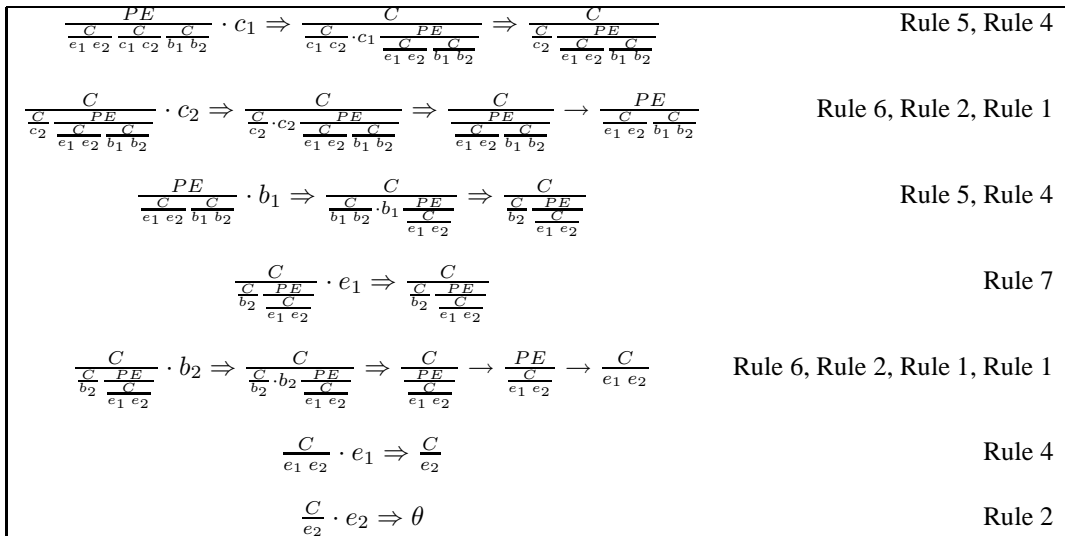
$\frac{PE}{\frac{C}{e_1\ e_2}\frac{C}{c_1\ c_2}\frac{C}{b_1\ b_2}} \cdot c_1 \Rightarrow \frac{C}{\frac{C}{c_1\ c_2}\cdot c_1 \frac{PE}{\frac{C}{e_1\ e_2}\frac{C}{b_1\ b_2}}} \Rightarrow \frac{C}{\frac{C}{c_2}\frac{PE}{\frac{C}{e_1\ e_2}\frac{C}{b_1\ b_2}}}$ Rule 5, Rule 4

$\frac{C}{\frac{C}{c_2}\frac{PE}{\frac{C}{e_1\ e_2}\frac{C}{b_1\ b_2}}} \cdot c_2 \Rightarrow \frac{C}{\frac{C}{c_2}\cdot c_2 \frac{PE}{\frac{C}{e_1\ e_2}\frac{C}{b_1\ b_2}}} \Rightarrow \frac{C}{\frac{PE}{\frac{C}{e_1\ e_2}\frac{C}{b_1\ b_2}}} \rightarrow \frac{PE}{\frac{C}{e_1\ e_2}\frac{C}{b_1\ b_2}}$ Rule 6, Rule 2, Rule 1

$\frac{PE}{\frac{C}{e_1\ e_2}\frac{C}{b_1\ b_2}} \cdot b_1 \Rightarrow \frac{C}{\frac{C}{b_1\ b_2}\cdot b_1 \frac{PE}{\frac{C}{e_1\ e_2}}} \Rightarrow \frac{C}{\frac{C}{b_2}\frac{PE}{\frac{C}{e_1\ e_2}}}$ Rule 5, Rule 4

$\frac{C}{\frac{C}{b_2}\frac{PE}{\frac{C}{e_1\ e_2}}} \cdot e_1 \Rightarrow \frac{C}{\frac{C}{b_2}\frac{PE}{\frac{C}{e_1\ e_2}}}$ Rule 7

$\frac{C}{\frac{C}{b_2}\frac{PE}{\frac{C}{e_1\ e_2}}} \cdot b_2 \Rightarrow \frac{C}{\frac{C}{b_2}\cdot b_2 \frac{PE}{\frac{C}{e_1\ e_2}}} \Rightarrow \frac{C}{\frac{PE}{\frac{C}{e_1\ e_2}}} \rightarrow \frac{PE}{\frac{C}{e_1\ e_2}} \rightarrow \frac{C}{e_1\ e_2}$ Rule 6, Rule 2, Rule 1, Rule 1

$\frac{C}{e_1\ e_2} \cdot e_1 \Rightarrow \frac{C}{e_2}$ Rule 4

$\frac{C}{e_2} \cdot e_2 \Rightarrow \theta$ Rule 2